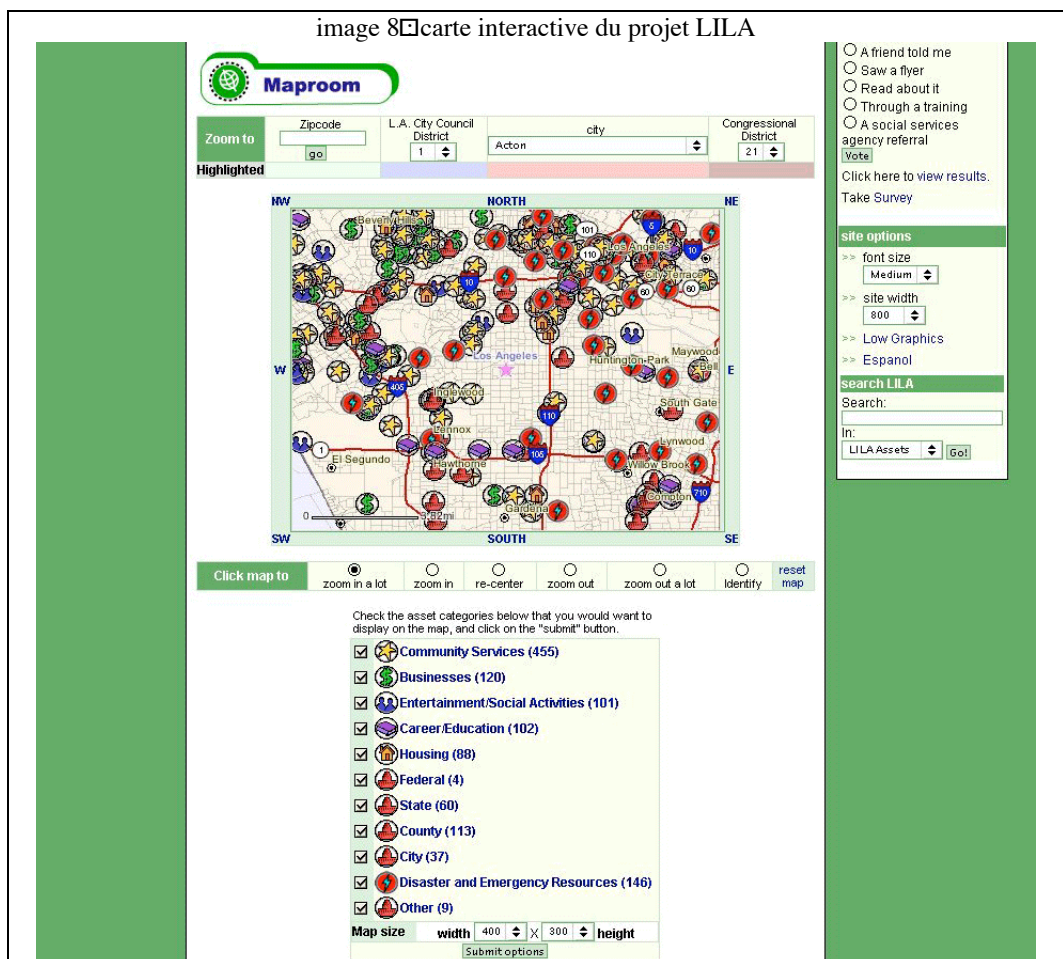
image 8 carte interactive du projet LILA

Maproom

| Zoom to | Zipcode go | L.A. City Council District 1 | city Acton | Congressional District 21 |
|---|---|---|---|---|
| Highlighted | | | | |

NW NORTH NE

W E

SW SOUTH SE

Beverly Hills
Los Angeles
City Terrace
Los Angeles
Huntington Park
Maywood
Bell
Inglewood
South Gate
Lennox
Lynwood
El Segundo
Hawthorne
Willow Brook
Compton
Gardena
101 110 10 5 60 405 110 105 710 1
0 2.52mi

| Click map to | zoom in a lot | zoom in | re-center | zoom out | zoom out a lot | Identify | reset map |
|---|---|---|---|---|---|---|---|

Check the asset categories below that you would want to display on the map, and click on the "submit" button.

☑ Community Services (455)
☑ Businesses (120)
☑ Entertainment/Social Activities (101)
☑ Career/Education (102)
☑ Housing (88)
☑ Federal (4)
☑ State (60)
☑ County (113)
☑ City (37)
☑ Disaster and Emergency Resources (146)
☑ Other (9)

Map size width 400 x 300 height
Submit options

A friend told me
Saw a flyer
Read about it
Through a training
A social services agency referral
Vote

Click here to view results.
Take Survey

site options
>> font size
Medium
>> site width
800
>> Low Graphics
>> Espanol

search LILA
Search:
In:
LILA Assets Go!